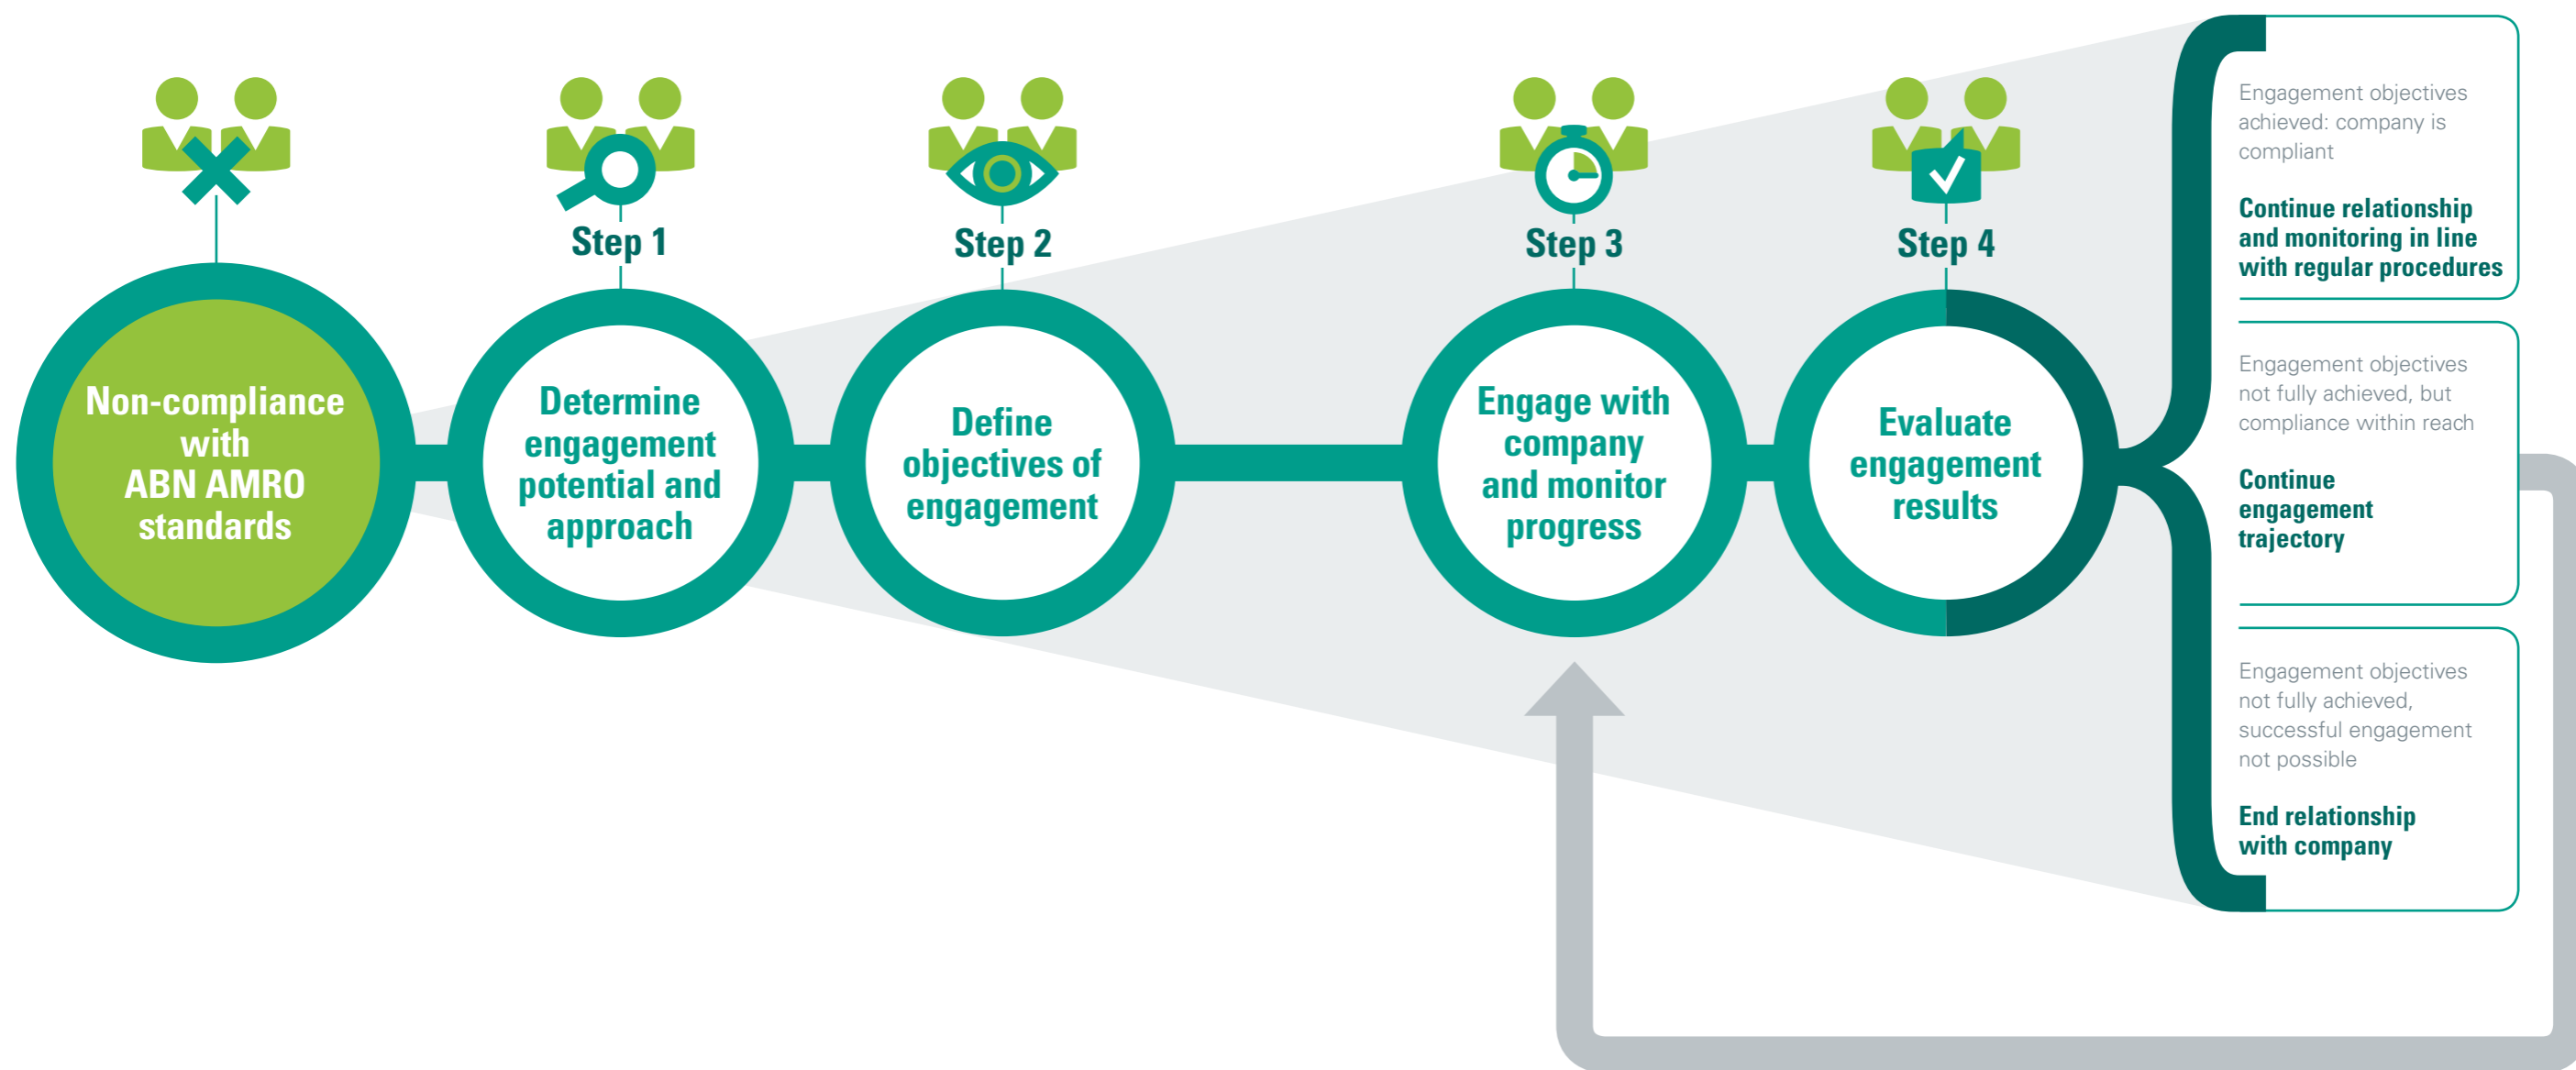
Non-compliance with ABN AMRO standards

Step 1

Determine engagement potential and approach

Step 2

Define objectives of engagement

Step 3

Engage with company and monitor progress

Step 4

Evaluate engagement results

Engagement objectives achieved: company is compliant

Continue relationship and monitoring in line with regular procedures

Engagement objectives not fully achieved, but compliance within reach

Continue engagement trajectory

Engagement objectives not fully achieved, successful engagement not possible

End relationship with company